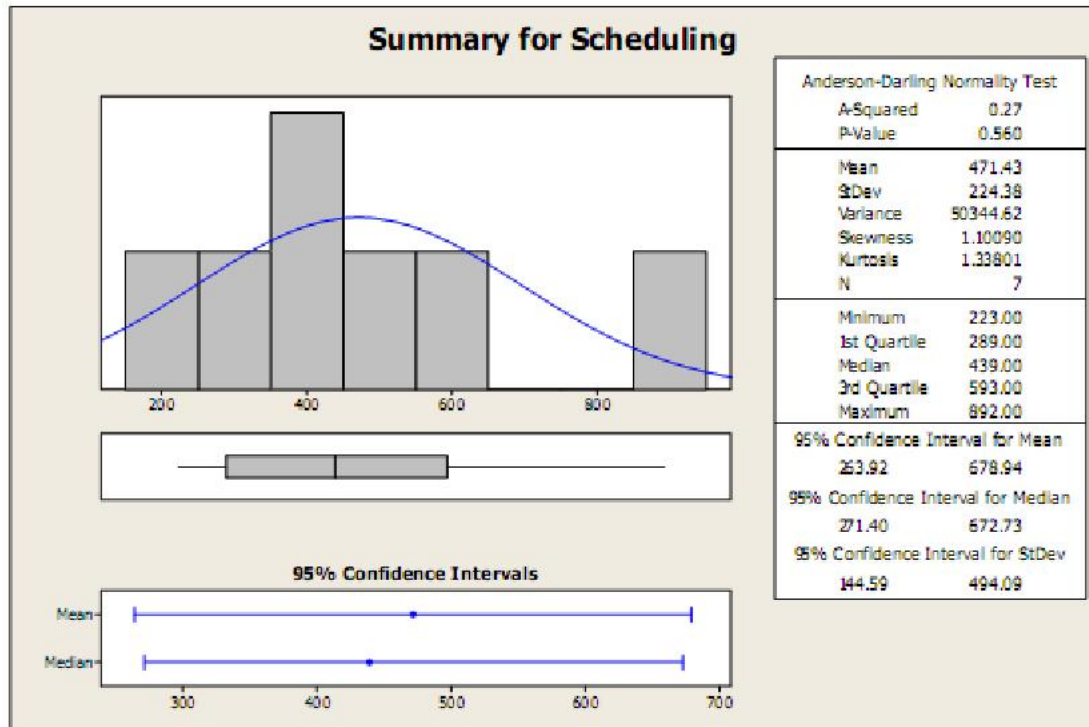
Summary for Scheduling

200 400 600 800

95% Confidence Intervals

Mean

Median

300 400 500 600 700

Anderson-Darling Normality Test
A-Squared 0.27
P-Value 0.560

Mean 471.43
StDev 224.38
Variance 50344.62
Skewness 1.10090
Kurtosis 1.33801
N 7

Minimum 223.00
1st Quartile 289.00
Median 439.00
3rd Quartile 593.00
Maximum 892.00

95% Confidence Interval for Mean
263.92 678.94

95% Confidence Interval for Median
271.40 672.73

95% Confidence Interval for StDev
144.59 494.09